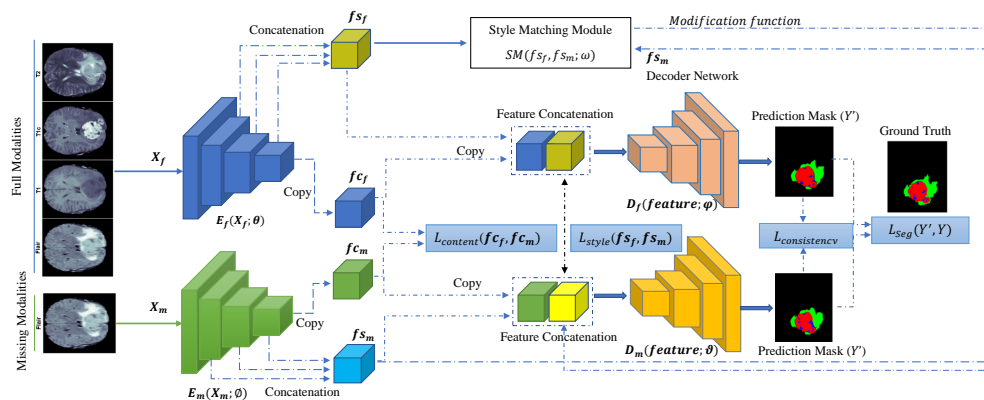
Full Modalities

T2

T1c

T1

Flair

Missing Modalities

Flair

$X_f$

$X_m$

$E_f(X_f;\theta)$

$E_m(X_m;\emptyset)$

Concatenation

$fs_f$

Style Matching Module

$SM(fs_f, fs_m; \omega)$

Modification function

$fs_m$

Decoder Network

Copy

$fc_f$

Copy

$fc_m$

Copy

$fs_m$

Concatenation

Feature Concatenation

Copy

Copy

Feature Concatenation

$L_{content}(fc_f, fc_m)$

$L_{style}(fs_f, fs_m)$

$D_f(feature;\varphi)$

$D_m(feature;\vartheta)$

Prediction Mask ($Y'$)

Prediction Mask ($Y'$)

Ground Truth

$L_{consistency}$

$L_{Seg}(Y', Y)$